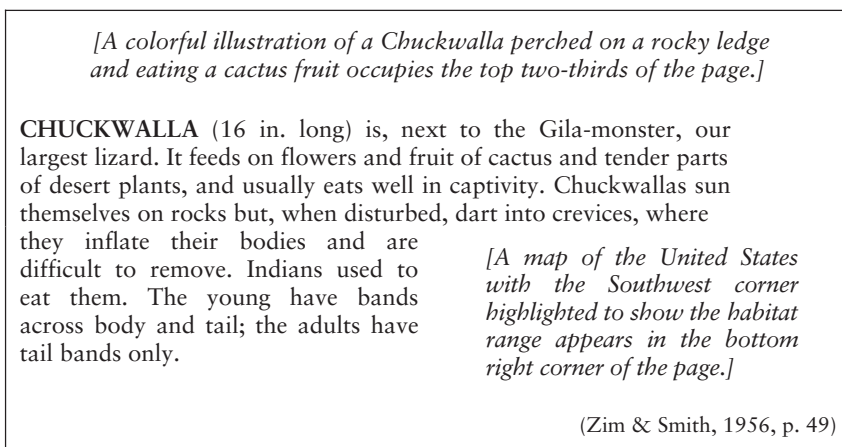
[A colorful illustration of a Chuckwalla perched on a rocky ledge and eating a cactus fruit occupies the top two-thirds of the page.]

**CHUCKWALLA** (16 in. long) is, next to the Gila-monster, our largest lizard. It feeds on flowers and fruit of cactus and tender parts of desert plants, and usually eats well in captivity. Chuckwallas sun themselves on rocks but, when disturbed, dart into crevices, where they inflate their bodies and are difficult to remove. Indians used to eat them. The young have bands across body and tail; the adults have tail bands only.

[A map of the United States with the Southwest corner highlighted to show the habitat range appears in the bottom right corner of the page.]

(Zim & Smith, 1956, p. 49)